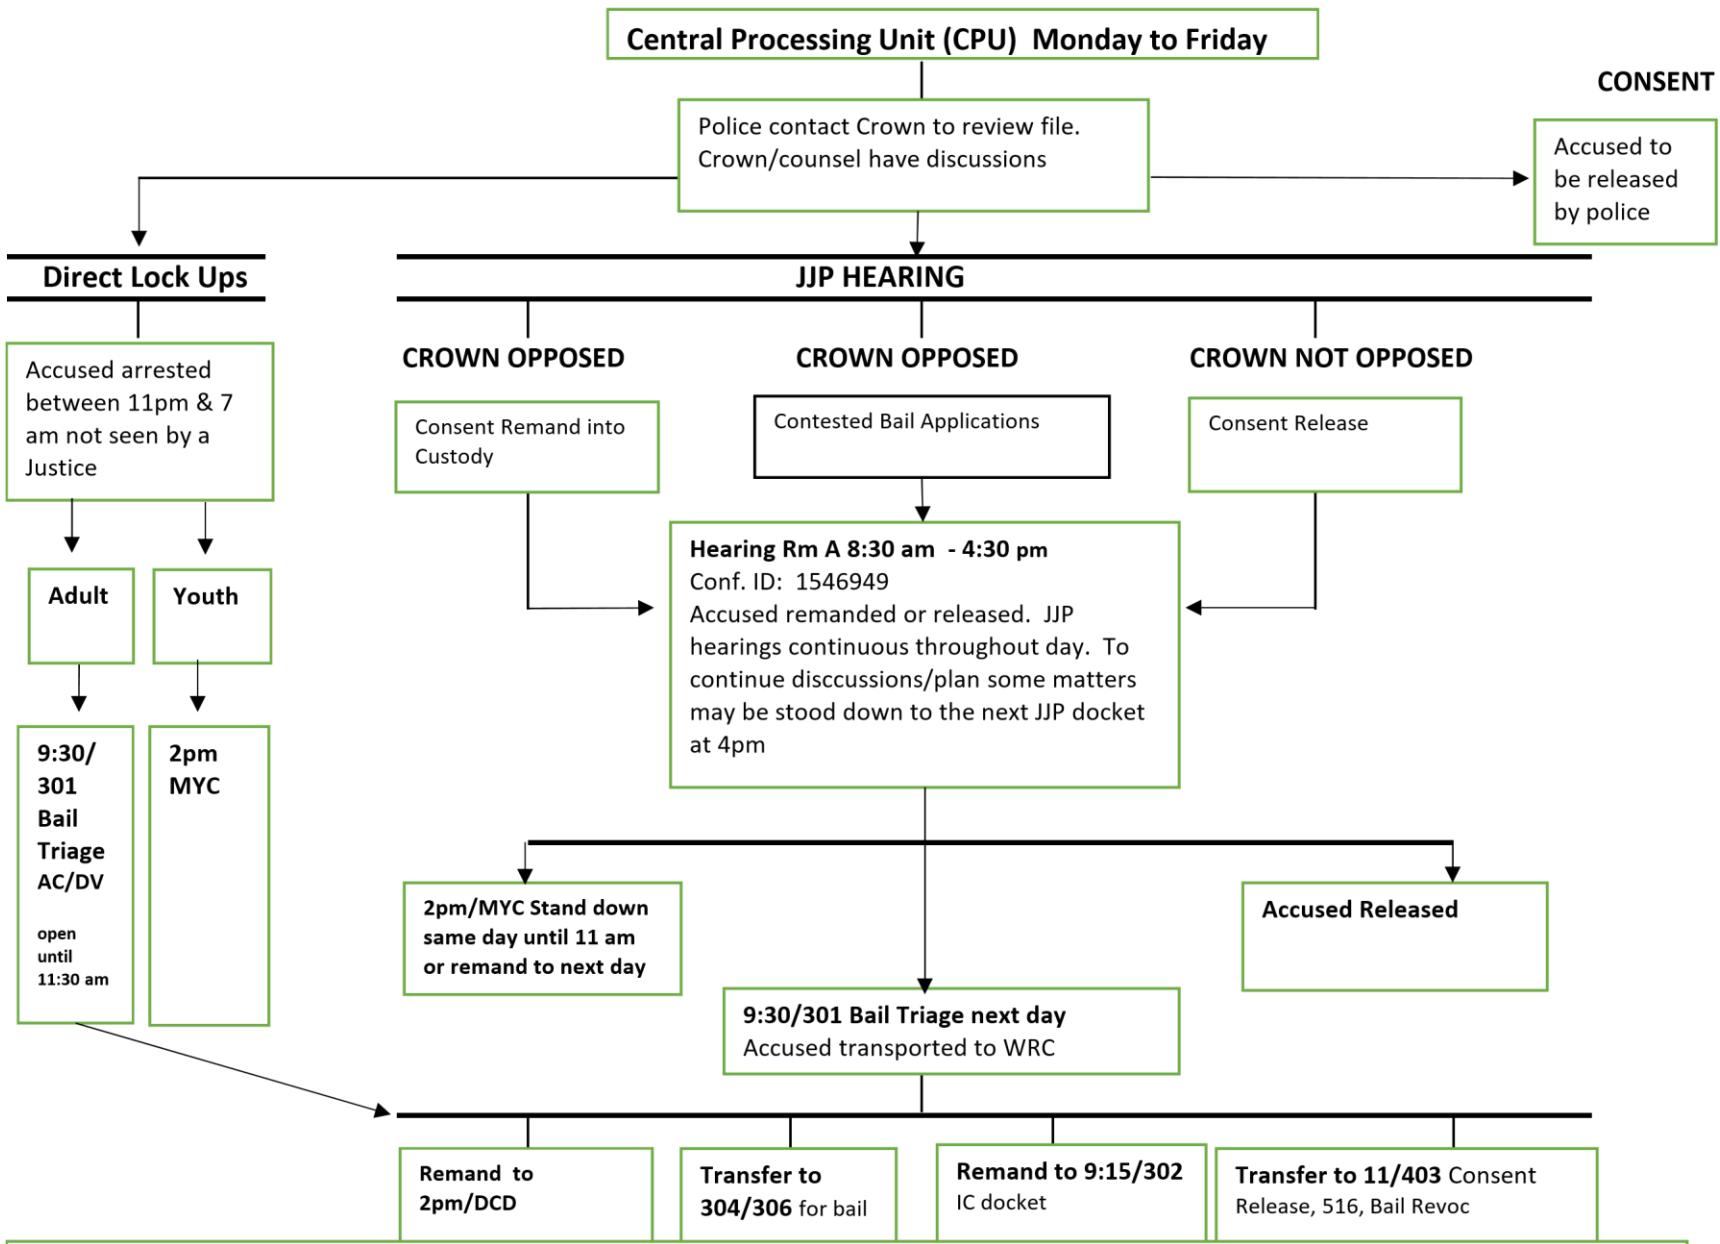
Central Processing Unit (CPU) Monday to Friday

Police contact Crown to review file. Crown/counsel have discussions

CONSENT

Accused to be released by police

Direct Lock Ups

Accused arrested between 11pm & 7 am not seen by a Justice

Adult

Youth

9:30/ 301 Bail Triage AC/DV

open until 11:30 am

2pm MYC

JJP HEARING

CROWN OPPOSED

Consent Remand into Custody

CROWN OPPOSED

Contested Bail Applications

CROWN NOT OPPOSED

Consent Release

Hearing Rm A 8:30 am - 4:30 pm
Conf. ID: 1546949
Accused remanded or released. JJP hearings continuous throughout day. To continue disccussions/plan some matters may be stood down to the next JJP docket at 4pm

2pm/MYC Stand down same day until 11 am or remand to next day

Accused Released

9:30/301 Bail Triage next day
Accused transported to WRC

Remand to 2pm/DCD

Transfer to 304/306 for bail

Remand to 9:15/302 IC docket

Transfer to 11/403 Consent Release, 516, Bail Revoc